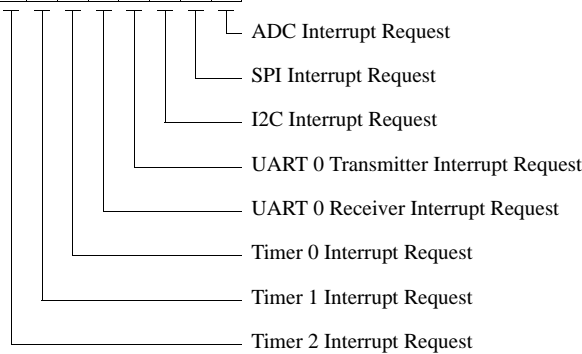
ADC Interrupt Request
SPI Interrupt Request
I2C Interrupt Request
UART 0 Transmitter Interrupt Request
UART 0 Receiver Interrupt Request
Timer 0 Interrupt Request
Timer 1 Interrupt Request
Timer 2 Interrupt Request